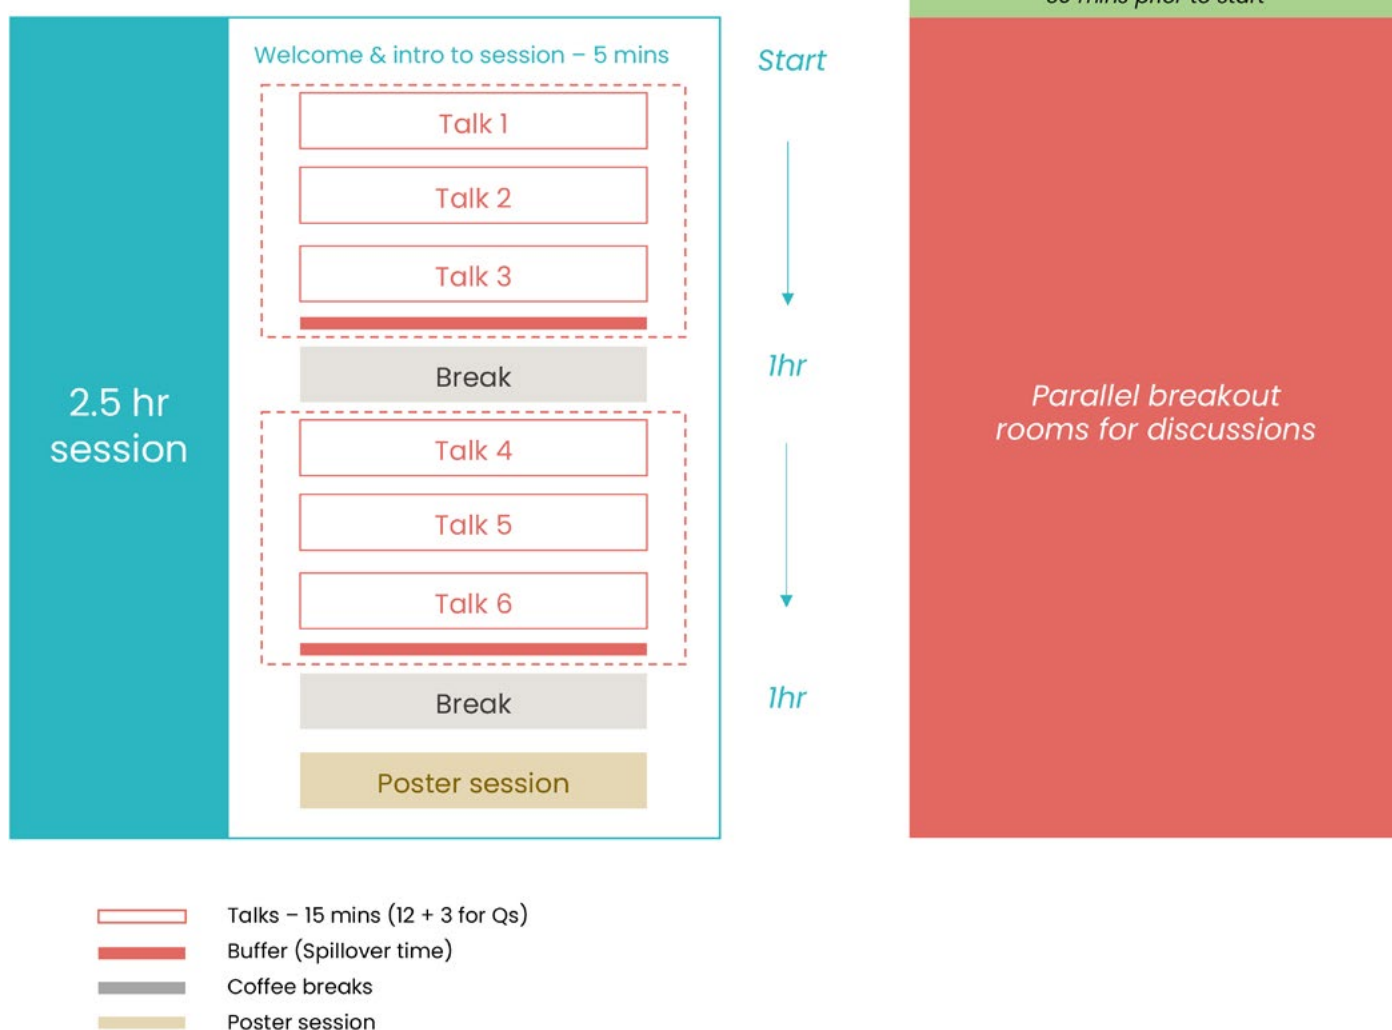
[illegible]

2.5 hr session

Welcome & intro to session – 5 mins

Talk 1

Talk 2

Talk 3

Break

Talk 4

Talk 5

Talk 6

Break

Poster session

Start

1hr

1hr

Parallel breakout rooms for discussions

Talks – 15 mins (12 + 3 for Qs)

Buffer (Spillover time)

Coffee breaks

Poster session